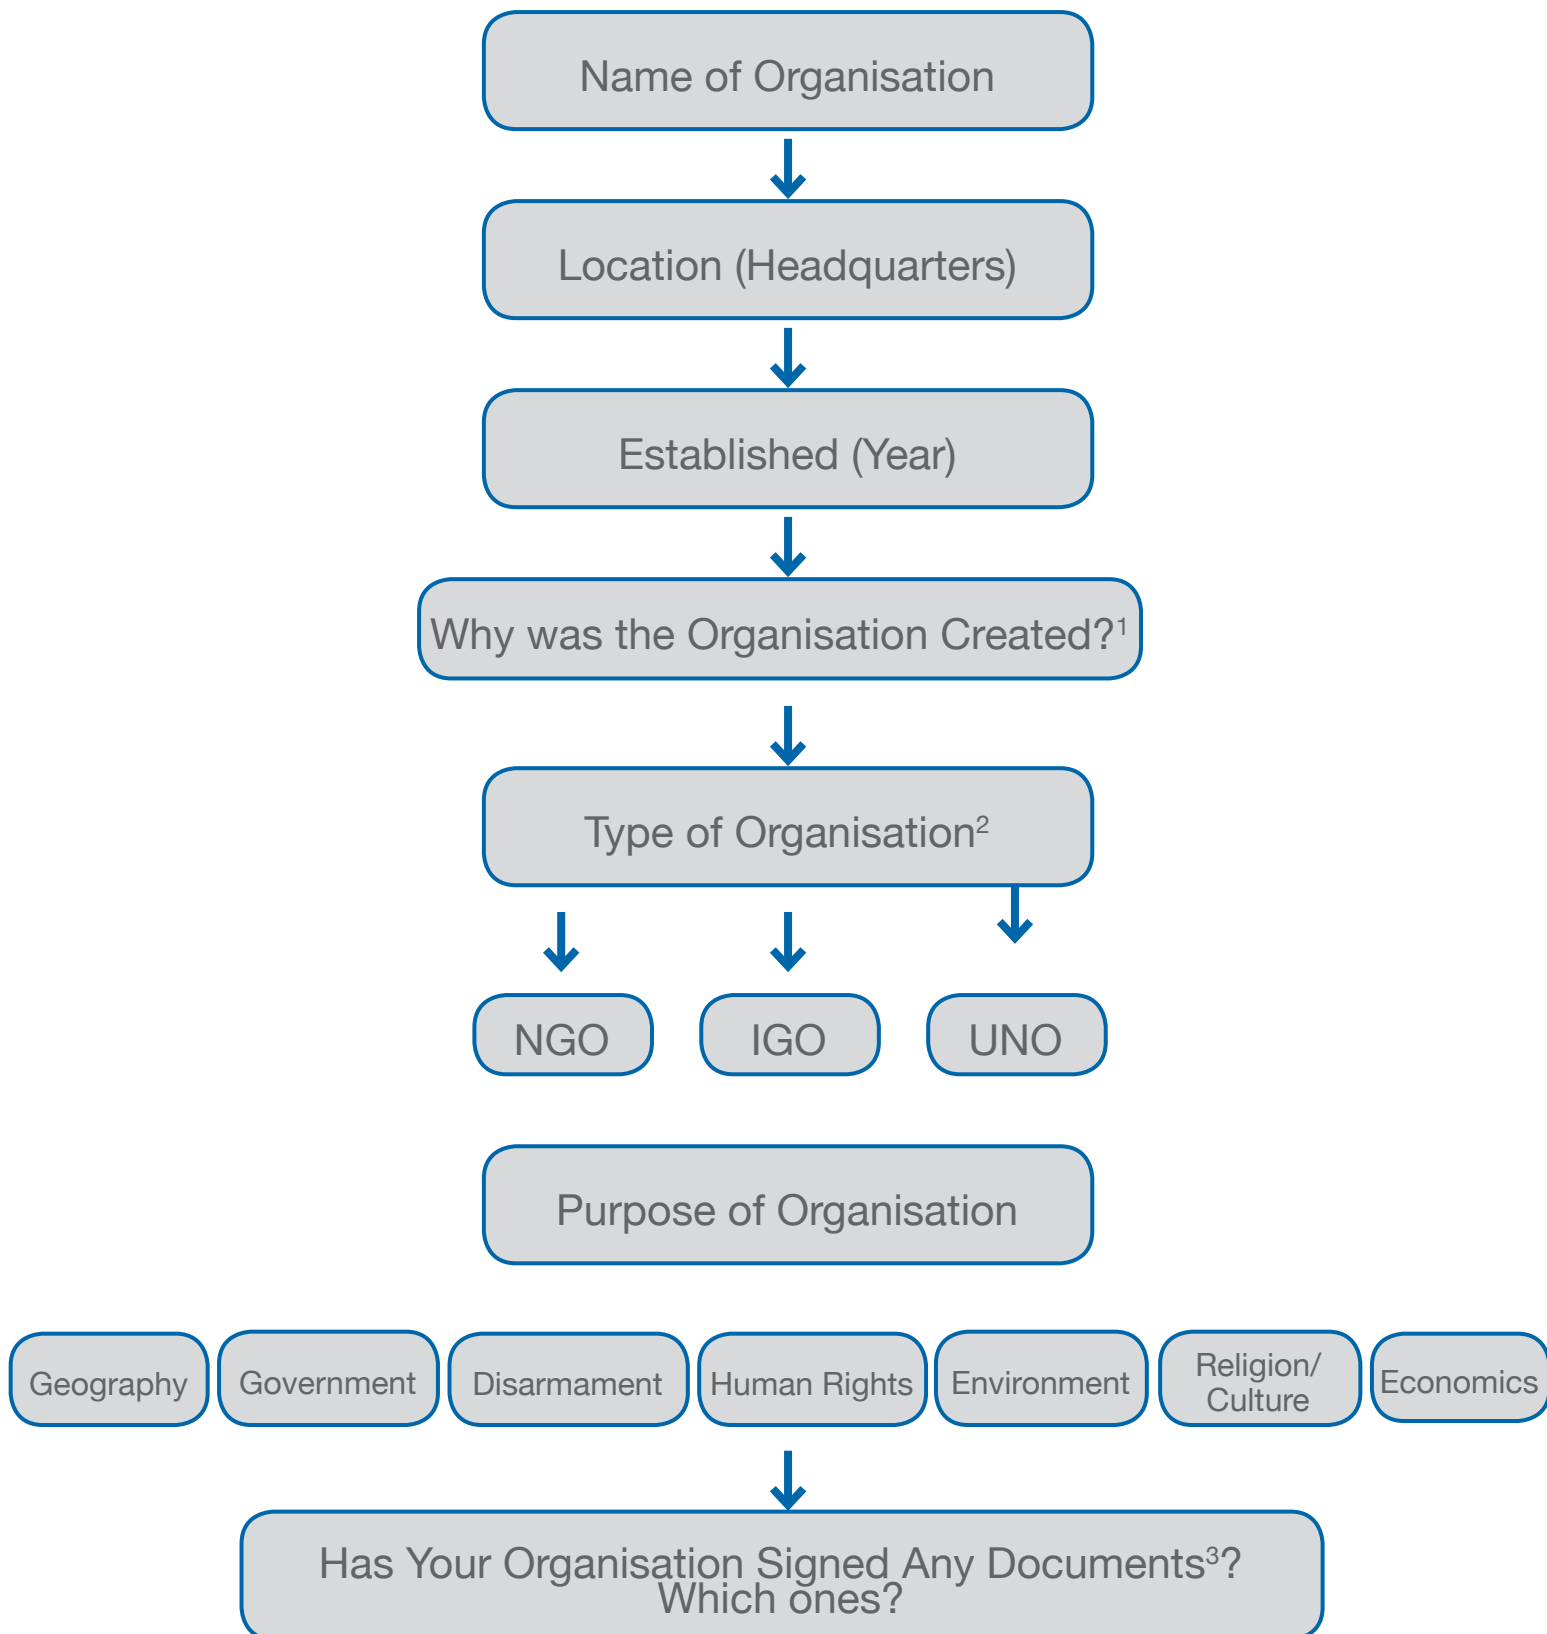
Name of Organisation

Location (Headquarters)

Established (Year)

Why was the Organisation Created?$^1$

Type of Organisation$^2$

NGO

IGO

UNO

Purpose of Organisation

Geography

Government

Disarmament

Human Rights

Environment

Religion/ Culture

Economics

Has Your Organisation Signed Any Documents$^3$? Which ones?